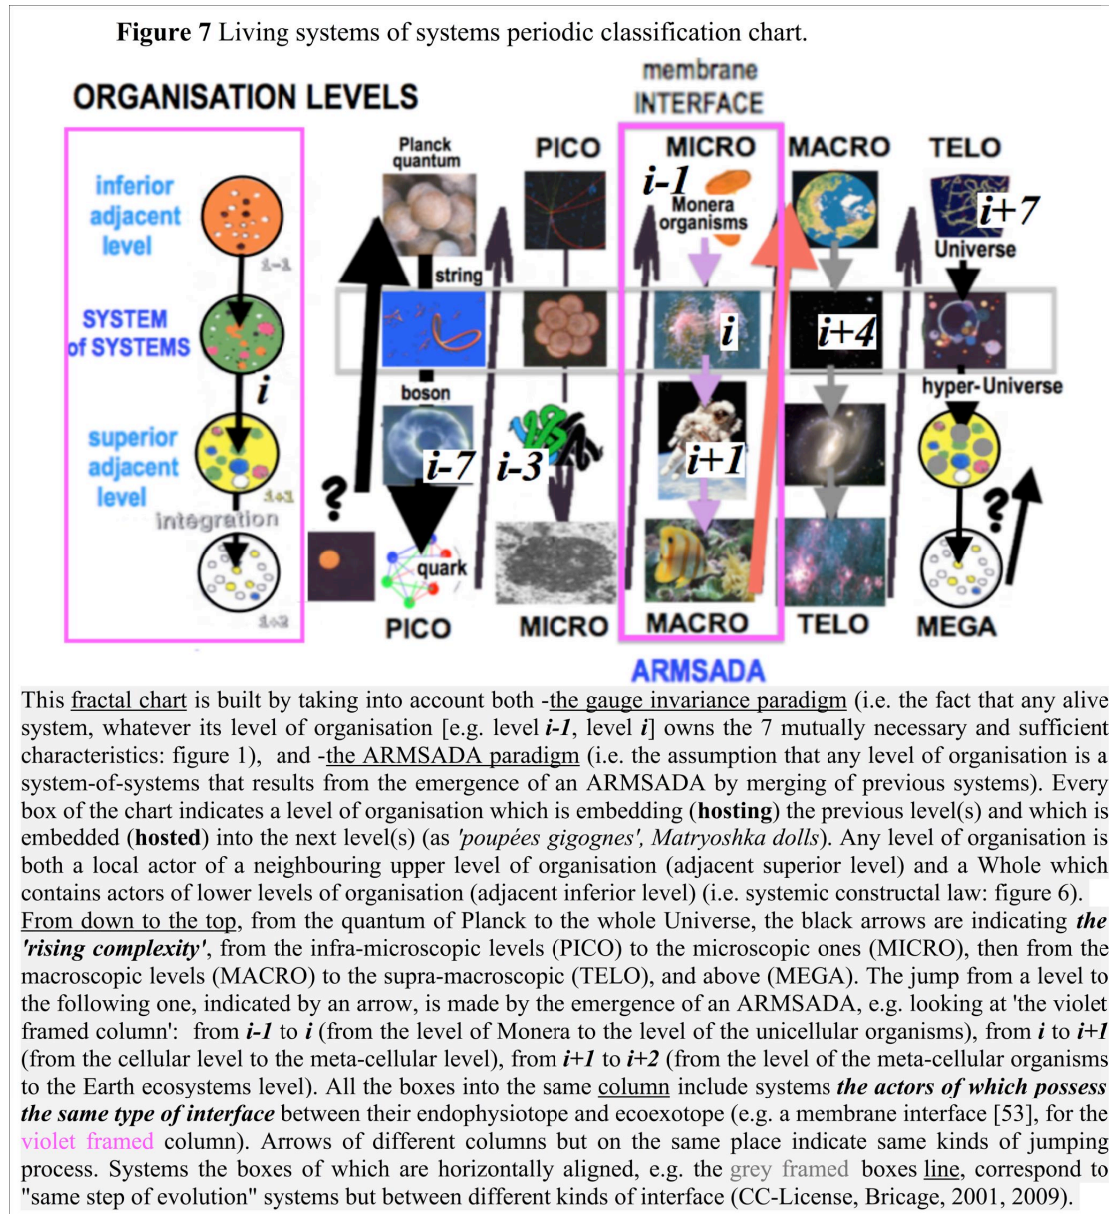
**Figure 7** Living systems of systems periodic classification chart.

ORGANISATION LEVELS

inferior adjacent level

i-1

SYSTEM of SYSTEMS

i

superior adjacent level

i+1

integration

i+2

Planck quantum

string

boson

quark

?

PICO

i-7

PICO

i-3

MICRO

membrane INTERFACE

MICRO

i-1

Monera organisms

i

i+1

MACRO

ARMSADA

MACRO

i+4

TELO

TELO

i+7

Universe

hyper-Universe

?

MEGA

This fractal chart is built by taking into account both -the gauge invariance paradigm (i.e. the fact that any alive system, whatever its level of organisation [e.g. level ***i-1***, level ***i***] owns the 7 mutually necessary and sufficient characteristics: figure 1), and -the ARMSADA paradigm (i.e. the assumption that any level of organisation is a system-of-systems that results from the emergence of an ARMSADA by merging of previous systems). Every box of the chart indicates a level of organisation which is embedding (**hosting**) the previous level(s) and which is embedded (**hosted**) into the next level(s) (as *'poupées gigognes', Matryoshka dolls*). Any level of organisation is both a local actor of a neighbouring upper level of organisation (adjacent superior level) and a Whole which contains actors of lower levels of organisation (adjacent inferior level) (i.e. systemic constructal law: figure 6).
From down to the top, from the quantum of Planck to the whole Universe, the black arrows are indicating ***the 'rising complexity'***, from the infra-microscopic levels (PICO) to the microscopic ones (MICRO), then from the macroscopic levels (MACRO) to the supra-macroscopic (TELO), and above (MEGA). The jump from a level to the following one, indicated by an arrow, is made by the emergence of an ARMSADA, e.g. looking at 'the violet framed column': from ***i-1*** to ***i*** (from the level of Monera to the level of the unicellular organisms), from ***i*** to ***i+1*** (from the cellular level to the meta-cellular level), from ***i+1*** to ***i+2*** (from the level of the meta-cellular organisms to the Earth ecosystems level). All the boxes into the same column include systems ***the actors of which possess the same type of interface*** between their endophysiotope and ecoexotope (e.g. a membrane interface [53], for the violet framed column). Arrows of different columns but on the same place indicate same kinds of jumping process. Systems the boxes of which are horizontally aligned, e.g. the grey framed boxes line, correspond to "same step of evolution" systems but between different kinds of interface (CC-License, Bricage, 2001, 2009).